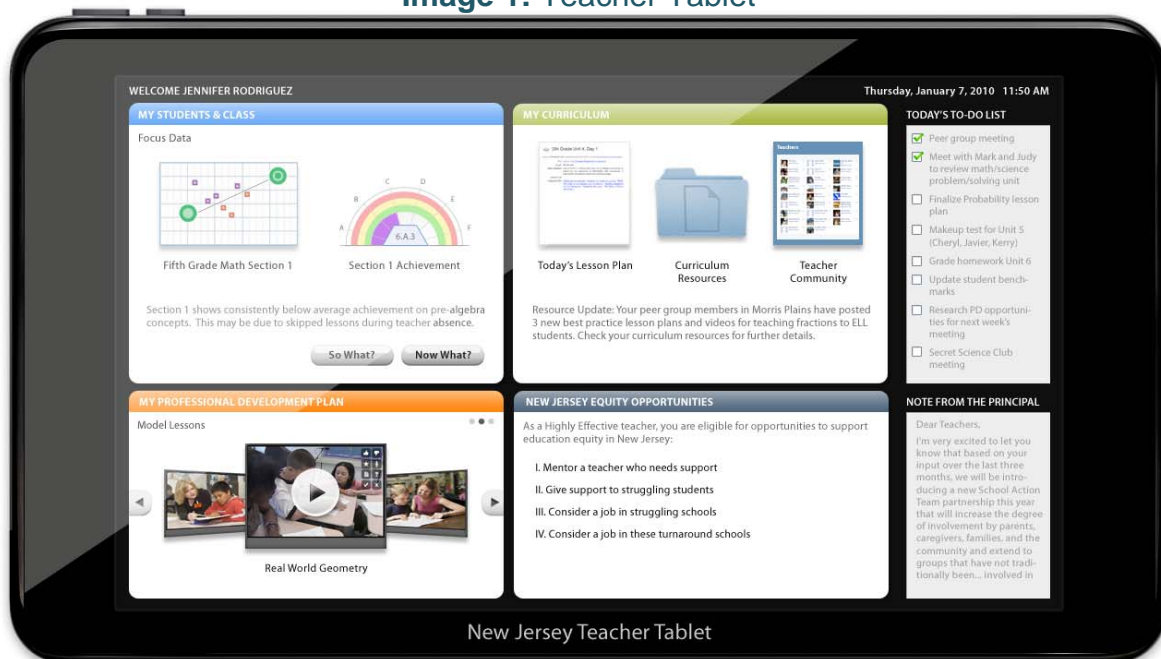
Image 1: Teacher Tablet

WELCOME JENNIFER RODRIGUEZ

Thursday, January 7, 2010 11:50 AM

MY STUDENTS & CLASS

Focus Data

C D
B E
A F
6.A.3

Fifth Grade Math Section 1

Section 1 Achievement

Section 1 shows consistently below average achievement on pre-algebra concepts. This may be due to skipped lessons during teacher absence.

So What?

Now What?

MY CURRICULUM

Today's Lesson Plan

Curriculum Resources

Teacher Community

Resource Update: Your peer group members in Morris Plains have posted 3 new best practice lesson plans and videos for teaching fractions to ELL students. Check your curriculum resources for further details.

TODAY'S TO-DO LIST

Peer group meeting

Meet with Mark and Judy to review math/science problem/solving unit

Finalize Probability lesson plan

Makeup test for Unit 5 (Cheryl, Javier, Kerry)

Grade homework Unit 6

Update student benchmarks

Research PD opportunities for next week's meeting

Secret Science Club meeting

MY PROFESSIONAL DEVELOPMENT PLAN

Model Lessons

Real World Geometry

NEW JERSEY EQUITY OPPORTUNITIES

As a Highly Effective teacher, you are eligible for opportunities to support education equity in New Jersey:

I. Mentor a teacher who needs support

II. Give support to struggling students

III. Consider a job in struggling schools

IV. Consider a job in these turnaround schools

NOTE FROM THE PRINCIPAL

Dear Teachers,

I'm very excited to let you know that based on your input over the last three months, we will be introducing a new School Action Team partnership this year that will increase the degree of involvement by parents, caregivers, families, and the community and extend to groups that have not traditionally been... involved in

New Jersey Teacher Tablet